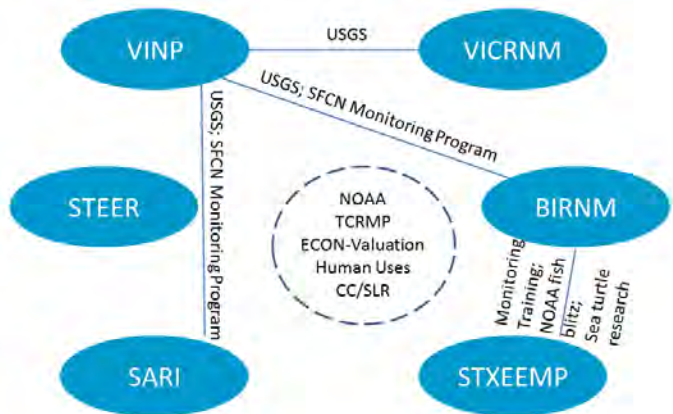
VINP

USGS

VICRNM

USGS; SFCN Monitoring Program

USGS; SFCN Monitoring Program

STEER

NOAA
TCRMP
ECON-Valuation
Human Uses
CC/SLR

BIRNM

Monitoring Training; NOAA fish blitz; Sea turtle research

SARI

STXEEMP